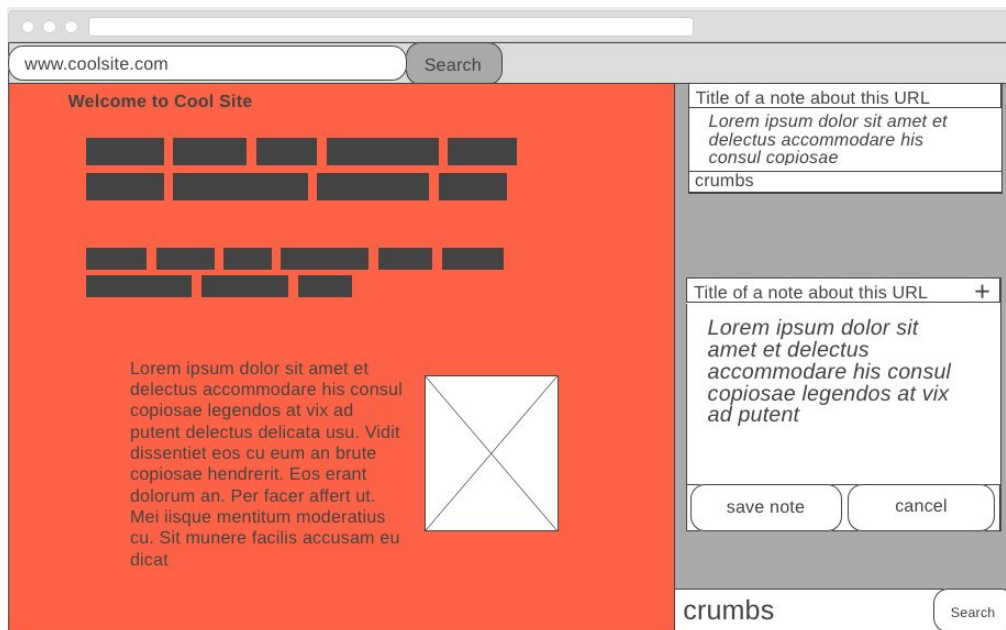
www.coolsite.com

Search

Welcome to Cool Site

Lorem ipsum dolor sit amet et delectus accommodare his consul copiosae legendos at vix ad putent delectus delicata usu. Vidit dissentiet eos cu eum an brute copiosae hendrerit. Eos erant dolorum an. Per facer affert ut. Mei iisque mentitum moderatius cu. Sit munere facilis accusam eu dicat

Title of a note about this URL

Lorem ipsum dolor sit amet et delectus accommodare his consul copiosae

crumbs

Title of a note about this URL +

Lorem ipsum dolor sit amet et delectus accommodare his consul copiosae legendos at vix ad putent

save note

cancel

crumbs

Search